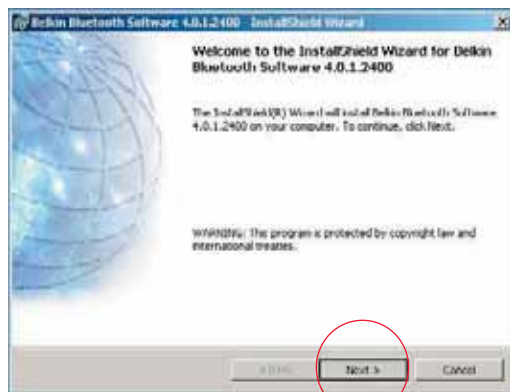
Belkin Bluetooth Software 4.0.1.2400 - InstallShield Wizard

Welcome to the InstallShield Wizard for Belkin Bluetooth Software 4.0.1.2400

The InstallShield(R) Wizard will install Belkin Bluetooth Software 4.0.1.2400 on your computer. To continue, click Next.

WARNING: This program is protected by copyright law and international treaties.

< Back

Next >

Cancel